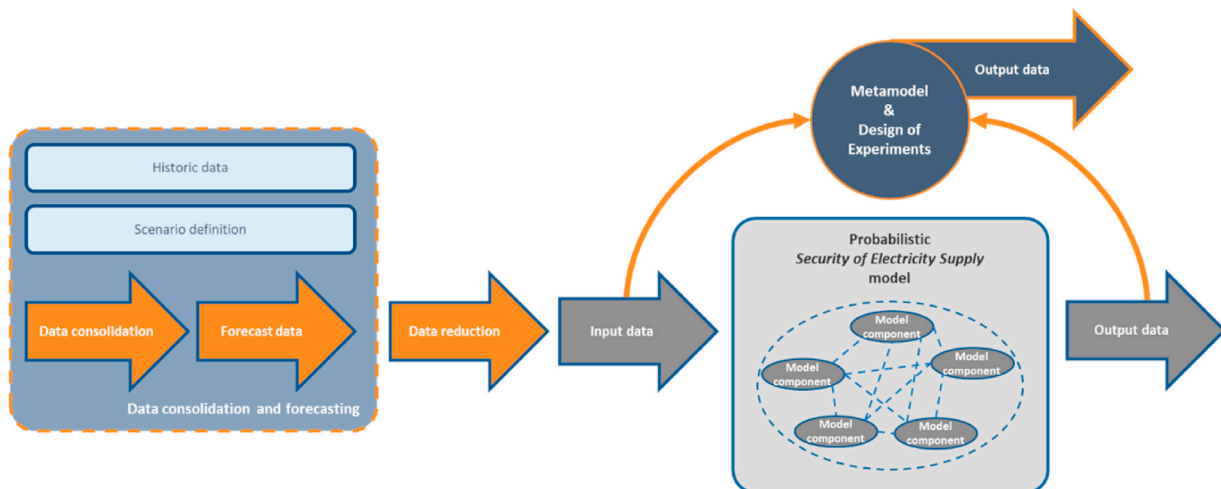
Output data

Metamodel
&
Design of
Experiments

Historic data

Scenario definition

Data consolidation

Forecast data

Data consolidation and forecasting

Data reduction

Input data

Probabilistic
*Security of Electricity Supply*
model

Model component

Model component

Model component

Model component

Model component

Output data